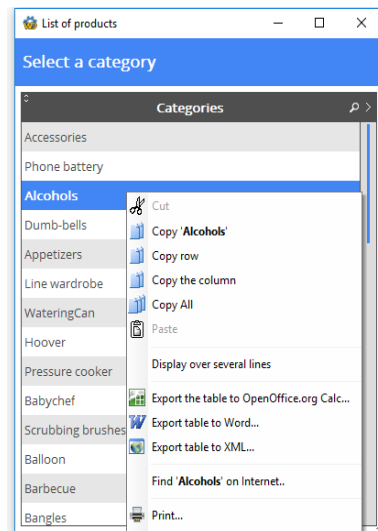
List of products

Select a category

Categories

Accessories
Phone battery
Alcohols
Dumb-bells
Appetizers
Line wardrobe
WateringCan
Hoover
Pressure cooker
Babychef
Scrubbing brushes
Balloon
Barbecue
Bangles

Cut
Copy 'Alcohols'
Copy row
Copy the column
Copy All
Paste
Display over several lines
Export the table to OpenOffice.org Calc...
Export table to Word...
Export table to XML...
Find 'Alcohols' on Internet..
Print...